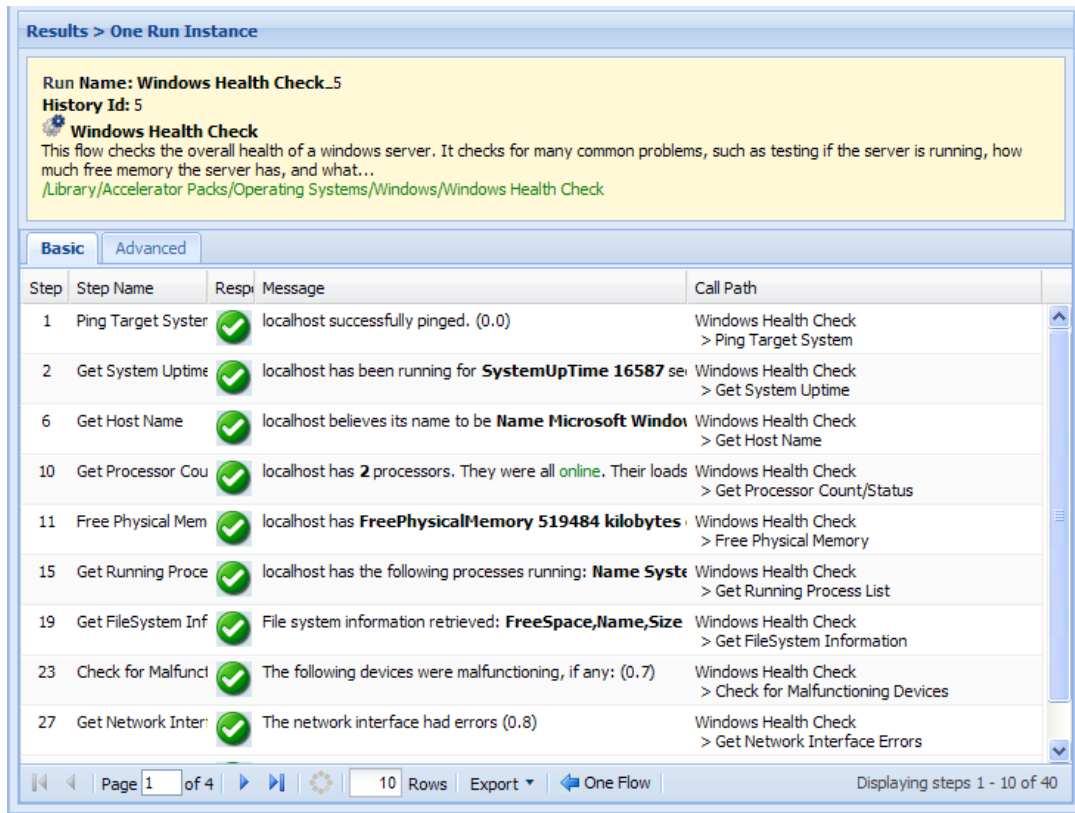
Results > One Run Instance

**Run Name:** Windows Health Check_5
**History Id:** 5
Windows Health Check
This flow checks the overall health of a windows server. It checks for many common problems, such as testing if the server is running, how much free memory the server has, and what...
/Library/Accelerator Packs/Operating Systems/Windows/Windows Health Check

Basic | Advanced

| Step | Step Name | Resp | Message | Call Path |
|---|---|---|---|---|
| 1 | Ping Target Syster | | localhost successfully pinged. (0.0) | Windows Health Check > Ping Target System |
| 2 | Get System Uptime | | localhost has been running for **SystemUpTime 16587** se | Windows Health Check > Get System Uptime |
| 6 | Get Host Name | | localhost believes its name to be **Name Microsoft Windov** | Windows Health Check > Get Host Name |
| 10 | Get Processor Cou | | localhost has **2** processors. They were all online. Their loads | Windows Health Check > Get Processor Count/Status |
| 11 | Free Physical Mem | | localhost has **FreePhysicalMemory 519484 kilobytes** | Windows Health Check > Free Physical Memory |
| 15 | Get Running Proce | | localhost has the following processes running: **Name Syste** | Windows Health Check > Get Running Process List |
| 19 | Get FileSystem Inf | | File system information retrieved: **FreeSpace,Name,Size** | Windows Health Check > Get FileSystem Information |
| 23 | Check for Malfunct | | The following devices were malfunctioning, if any: (0.7) | Windows Health Check > Check for Malfunctioning Devices |
| 27 | Get Network Inter | | The network interface had errors (0.8) | Windows Health Check > Get Network Interface Errors |

Page 1 of 4 | 10 Rows | Export | One Flow | Displaying steps 1 - 10 of 40